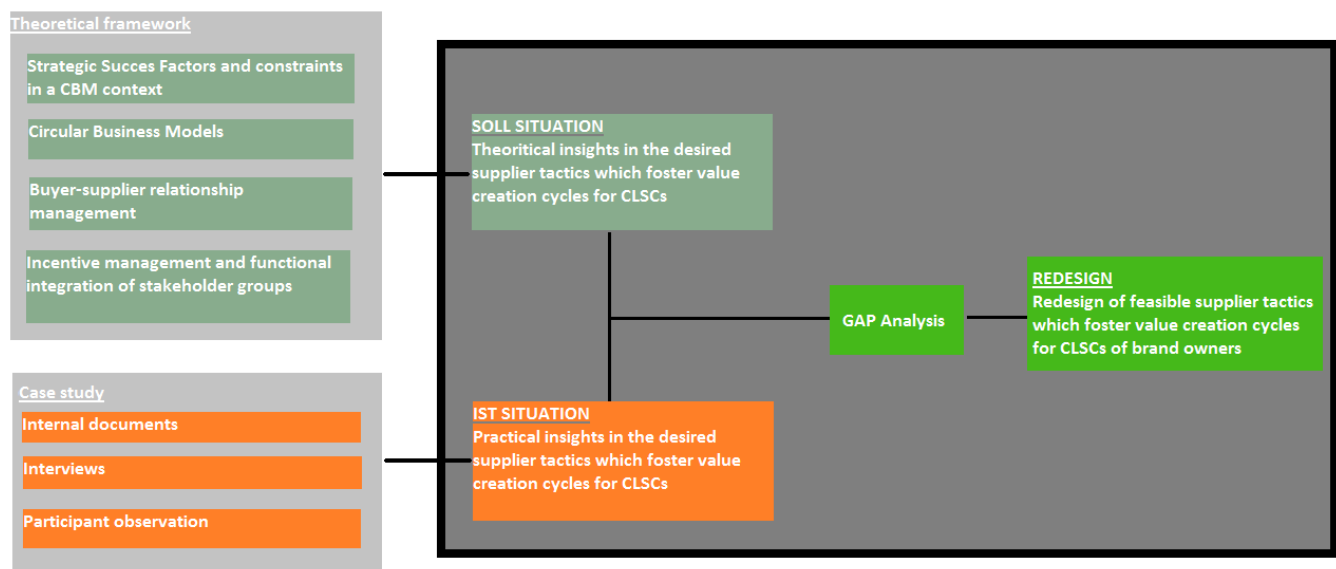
Theoretical framework

Strategic Succes Factors and constraints in a CBM context

Circular Business Models

Buyer-supplier relationship management

Incentive management and functional integration of stakeholder groups

Case study

Internal documents

Interviews

Participant observation

SOLL SITUATION
Theoritical insights in the desired supplier tactics which foster value creation cycles for CLSCs

IST SITUATION
Practical insights in the desired supplier tactics which foster value creation cycles for CLSCs

GAP Analysis

REDESIGN
Redesign of feasible supplier tactics which foster value creation cycles for CLSCs of brand owners